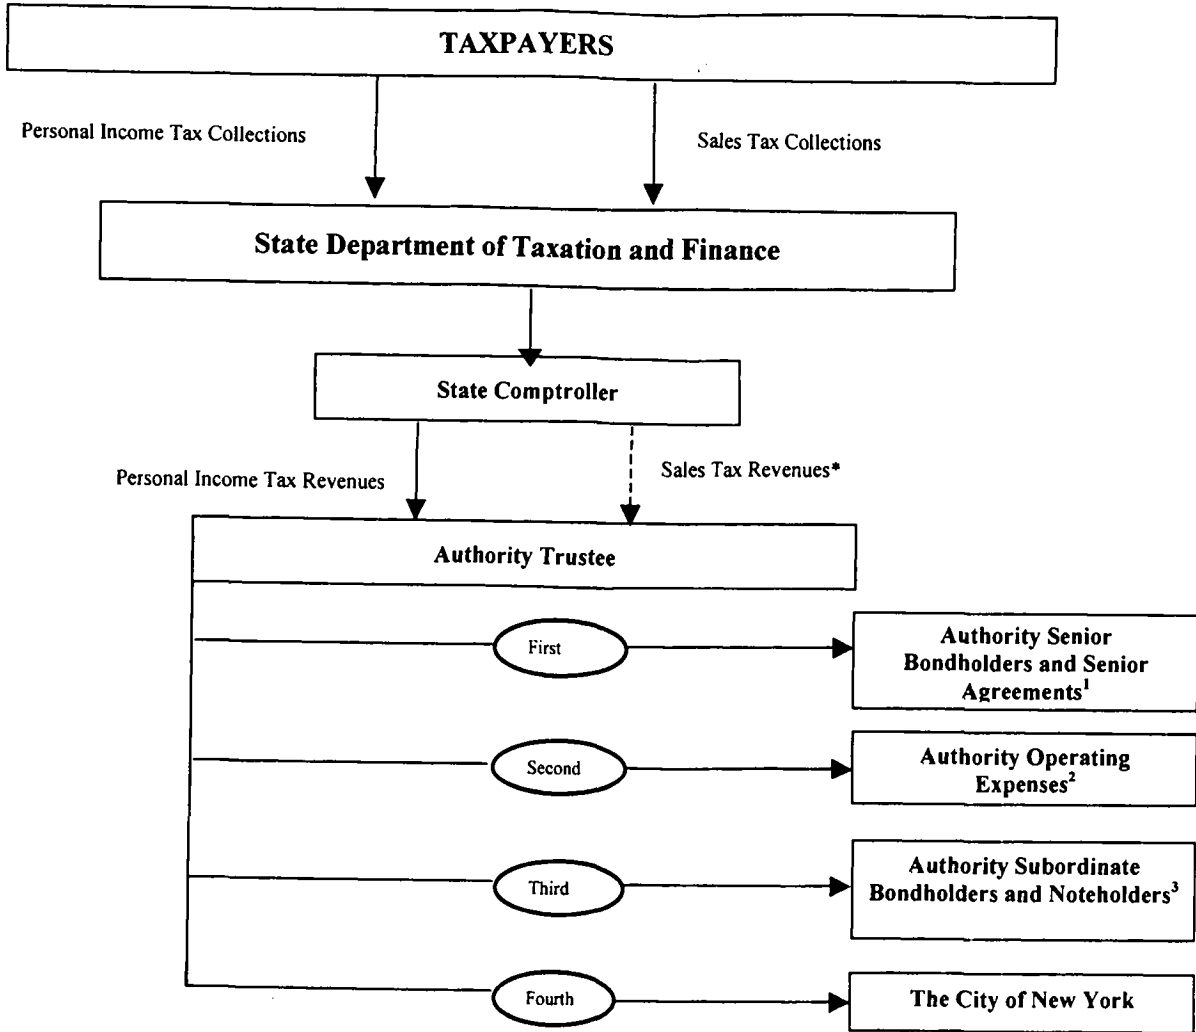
TAXPAYERS

Personal Income Tax Collections

Sales Tax Collections

State Department of Taxation and Finance

State Comptroller

Personal Income Tax Revenues

Sales Tax Revenues*

Authority Trustee

First

Authority Senior Bondholders and Senior Agreements$^1$

Second

Authority Operating Expenses$^2$

Third

Authority Subordinate Bondholders and Noteholders$^3$

Fourth

The City of New York